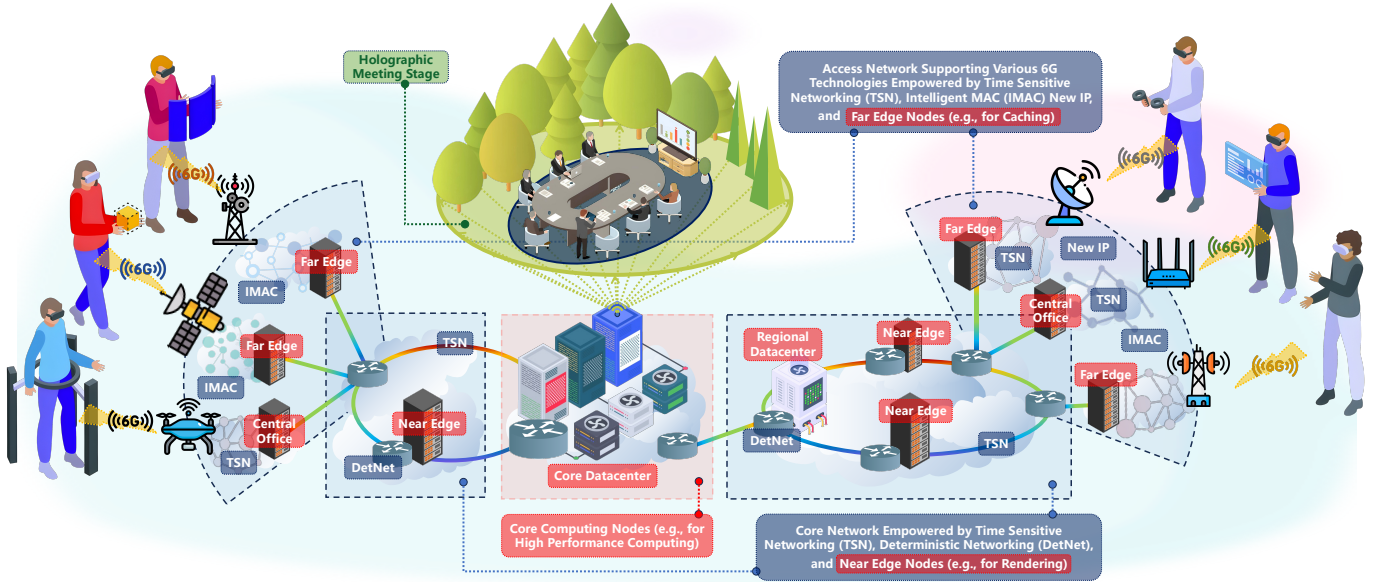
Holographic Meeting Stage

Access Network Supporting Various 6G Technologies Empowered by Time Sensitive Networking (TSN), Intelligent MAC (IMAC) New IP, and Far Edge Nodes (e.g., for Caching)

6G

6G

6G

Far Edge

IMAC

Far Edge

IMAC

Central Office

TSN

TSN

Near Edge

DetNet

Core Datacenter

Regional Datacenter

Near Edge

Near Edge

DetNet

TSN

Far Edge

TSN

New IP

Central Office

TSN

IMAC

Far Edge

6G

6G

6G

Core Computing Nodes (e.g., for High Performance Computing)

Core Network Empowered by Time Sensitive Networking (TSN), Deterministic Networking (DetNet), and Near Edge Nodes (e.g., for Rendering)